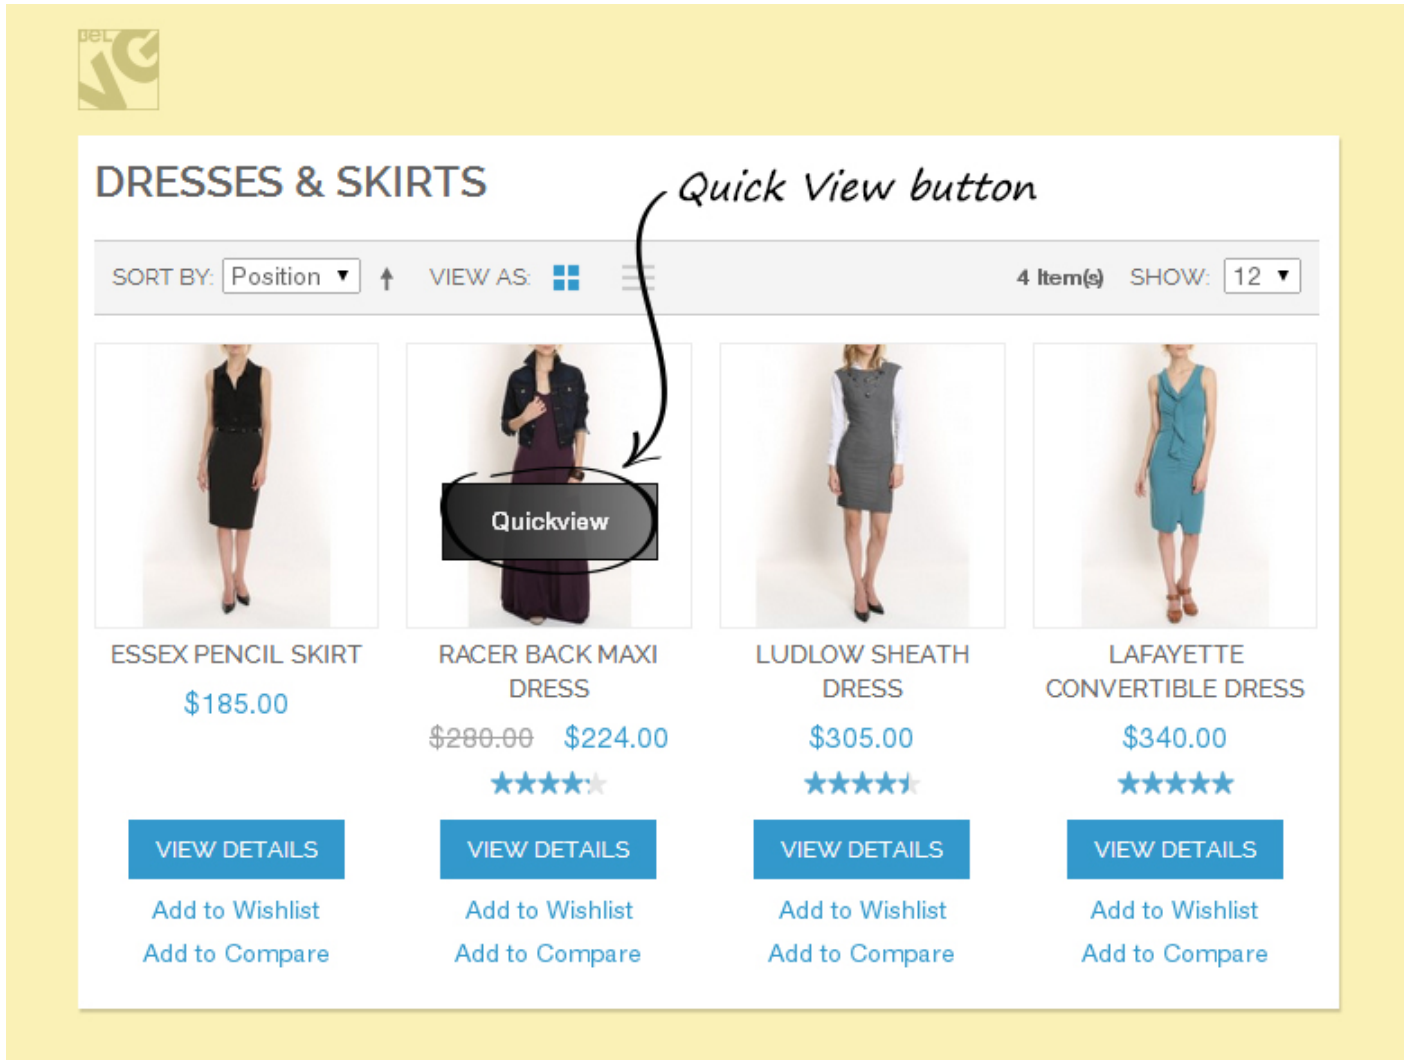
DRESSES & SKIRTS

Quick View button

SORT BY: Position ▼ VIEW AS: 4 Item(s) SHOW: 12 ▼

Quickview

ESSEX PENCIL SKIRT
$185.00
VIEW DETAILS
Add to Wishlist
Add to Compare

RACER BACK MAXI DRESS
$280.00 $224.00
VIEW DETAILS
Add to Wishlist
Add to Compare

LUDLOW SHEATH DRESS
$305.00
VIEW DETAILS
Add to Wishlist
Add to Compare

LAFAYETTE CONVERTIBLE DRESS
$340.00
VIEW DETAILS
Add to Wishlist
Add to Compare